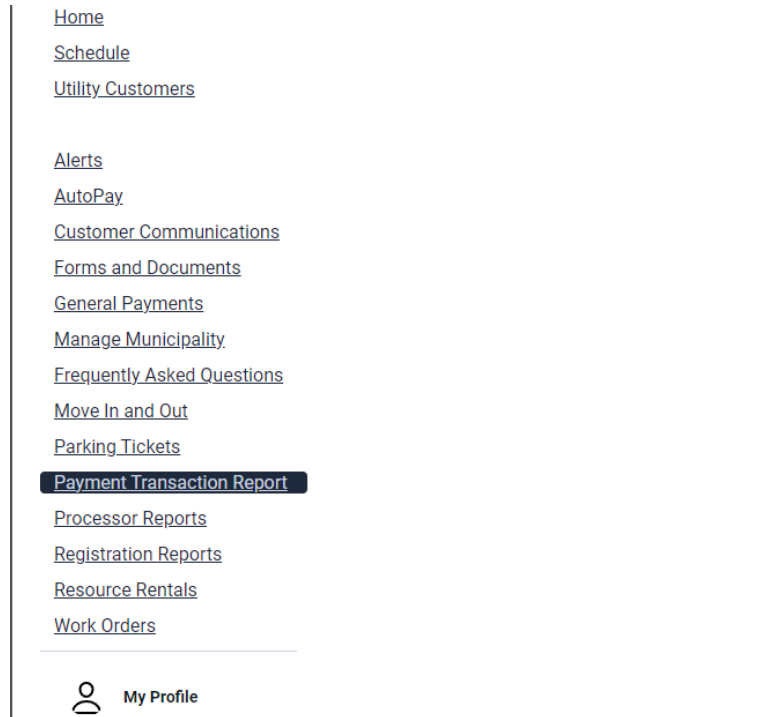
Home
Schedule
Utility Customers

Alerts
AutoPay
Customer Communications
Forms and Documents
General Payments
Manage Municipality
Frequently Asked Questions
Move In and Out
Parking Tickets
Payment Transaction Report
Processor Reports
Registration Reports
Resource Rentals
Work Orders

My Profile